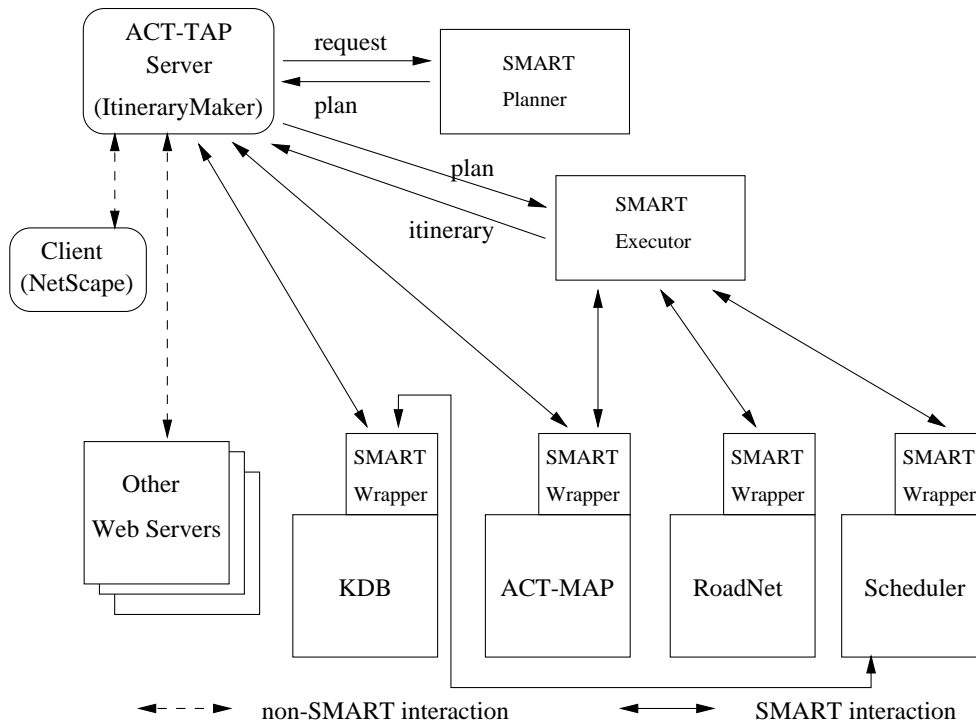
ACT-TAP Server (ItineraryMaker)

request

plan

SMART Planner

plan

itinerary

SMART Executor

Client (NetScape)

Other Web Servers

SMART Wrapper

KDB

SMART Wrapper

ACT-MAP

SMART Wrapper

RoadNet

SMART Wrapper

Scheduler

non-SMART interaction

SMART interaction